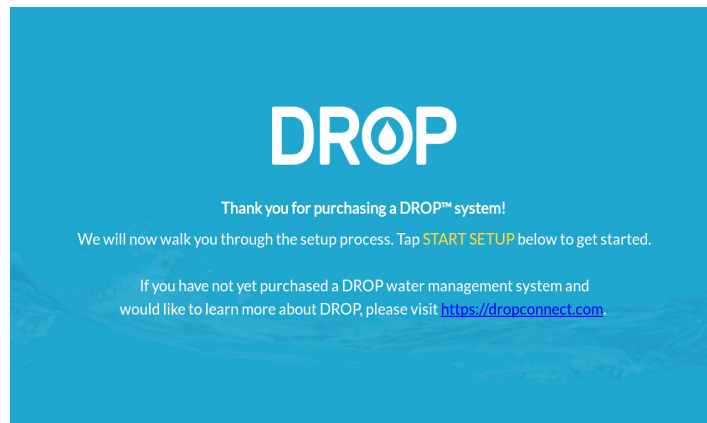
DROP

Thank you for purchasing a DROP™ system!

We will now walk you through the setup process. Tap START SETUP below to get started.

If you have not yet purchased a DROP water management system and would like to learn more about DROP, please visit https://dropconnect.com.